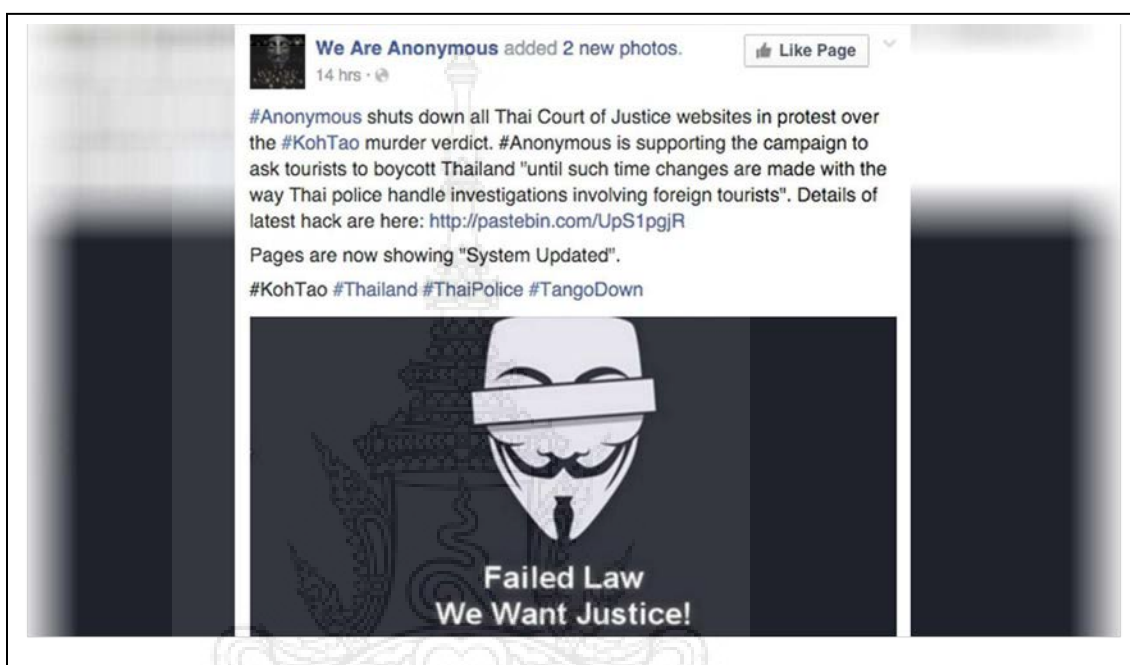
We Are Anonymous added 2 new photos.
14 hrs ·

Like Page

#Anonymous shuts down all Thai Court of Justice websites in protest over the #KohTao murder verdict. #Anonymous is supporting the campaign to ask tourists to boycott Thailand "until such time changes are made with the way Thai police handle investigations involving foreign tourists". Details of latest hack are here: http://pastebin.com/UpS1pgjR

Pages are now showing "System Updated".

#KohTao #Thailand #ThaiPolice #TangoDown

Failed Law
We Want Justice!